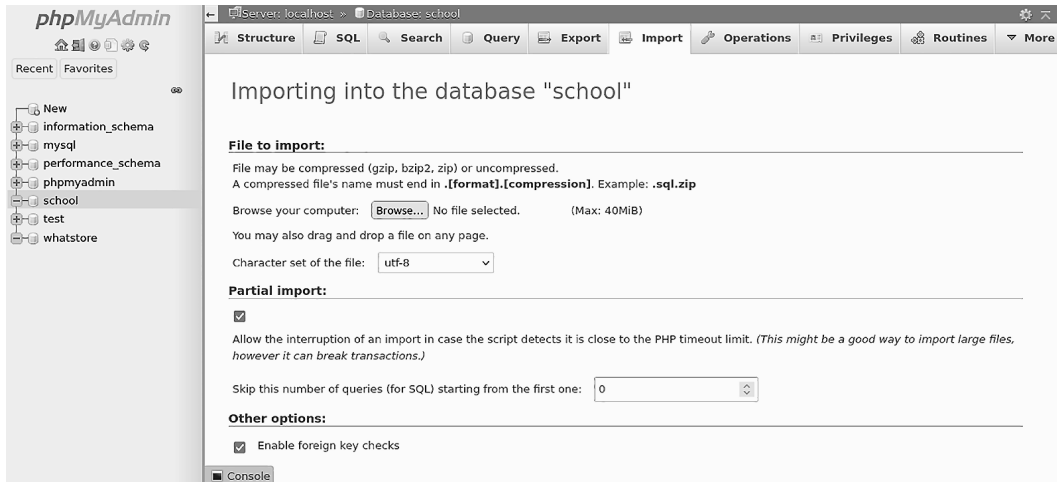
phpMyAdmin

Recent Favorites

New
information_schema
mysql
performance_schema
phpmyadmin
school
test
whatstore

Server: localhost » Database: school

Structure SQL Search Query Export Import Operations Privileges Routines More

Importing into the database "school"

File to import:

File may be compressed (gzip, bzip2, zip) or uncompressed.
A compressed file's name must end in .[format].[compression]. Example: .sql.zip

Browse your computer: Browse... No file selected. (Max: 40MiB)

You may also drag and drop a file on any page.

Character set of the file: utf-8

Partial import:

Allow the interruption of an import in case the script detects it is close to the PHP timeout limit. (This might be a good way to import large files, however it can break transactions.)

Skip this number of queries (for SQL) starting from the first one: 0

Other options:

Enable foreign key checks

Console